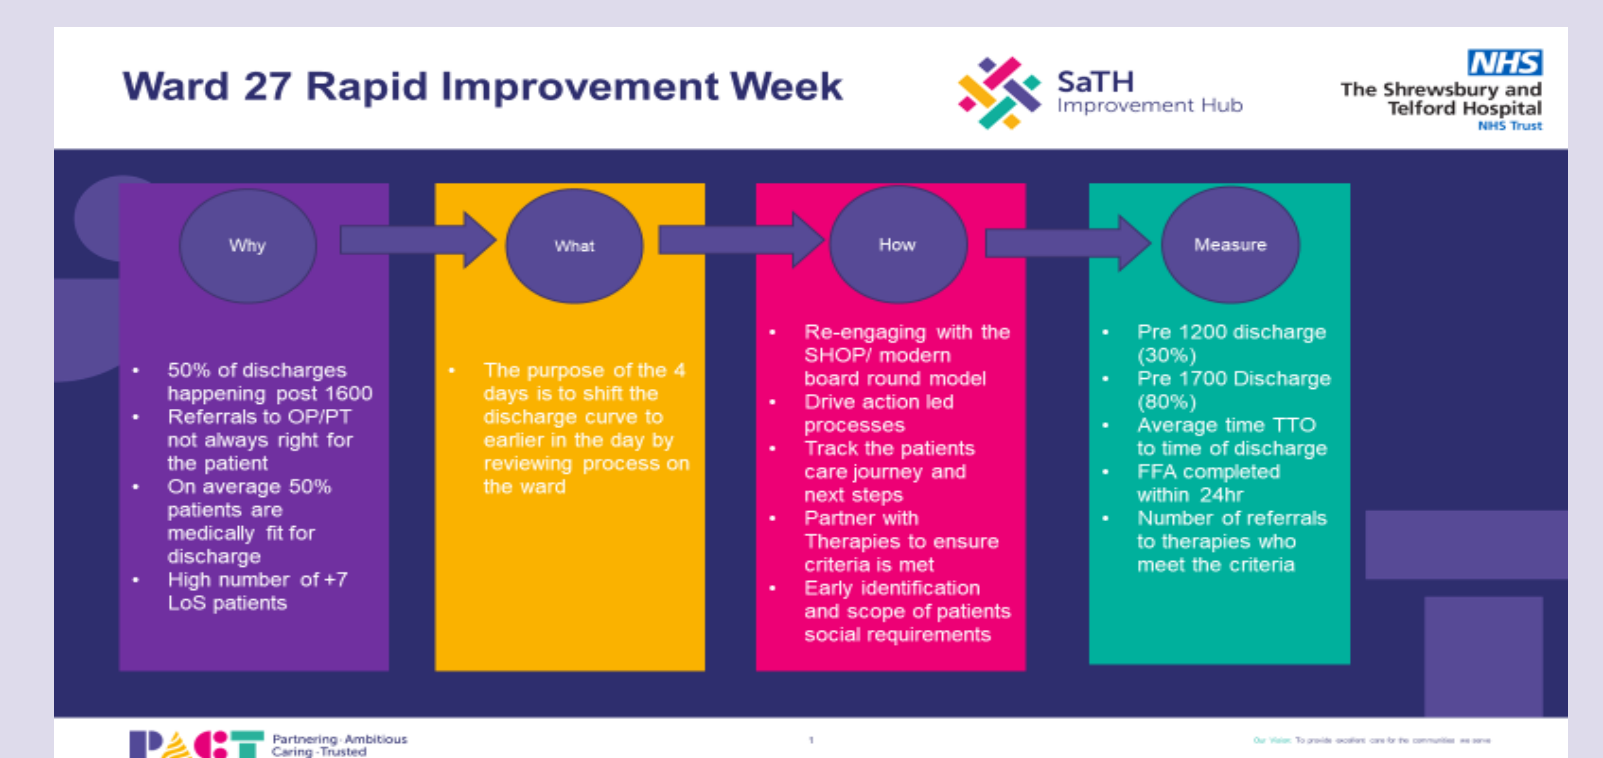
Ward 27 Rapid Improvement Week

SaTH
Improvement Hub

NHS
The Shrewsbury and Telford Hospital
NHS Trust

Why

- 50% of discharges happening post 1600
- Referrals to OP/PT not always right for the patient
- On average 50% patients are medically fit for discharge
- High number of +7 LoS patients

What

- The purpose of the 4 days is to shift the discharge curve to earlier in the day by reviewing process on the ward

How

- Re-engaging with the SHOP/ modern board round model
- Drive action led processes
- Track the patients care journey and next steps
- Partner with Therapies to ensure criteria is met
- Early identification and scope of patients social requirements

Measure

- Pre 1200 discharge (30%)
- Pre 1700 Discharge (80%)
- Average time TTO to time of discharge
- FFA completed within 24hr
- Number of referrals to therapies who meet the criteria

PACT Partnering · Ambitious Caring · Trusted

1

Our Vision: To provide excellent care for the communities we serve